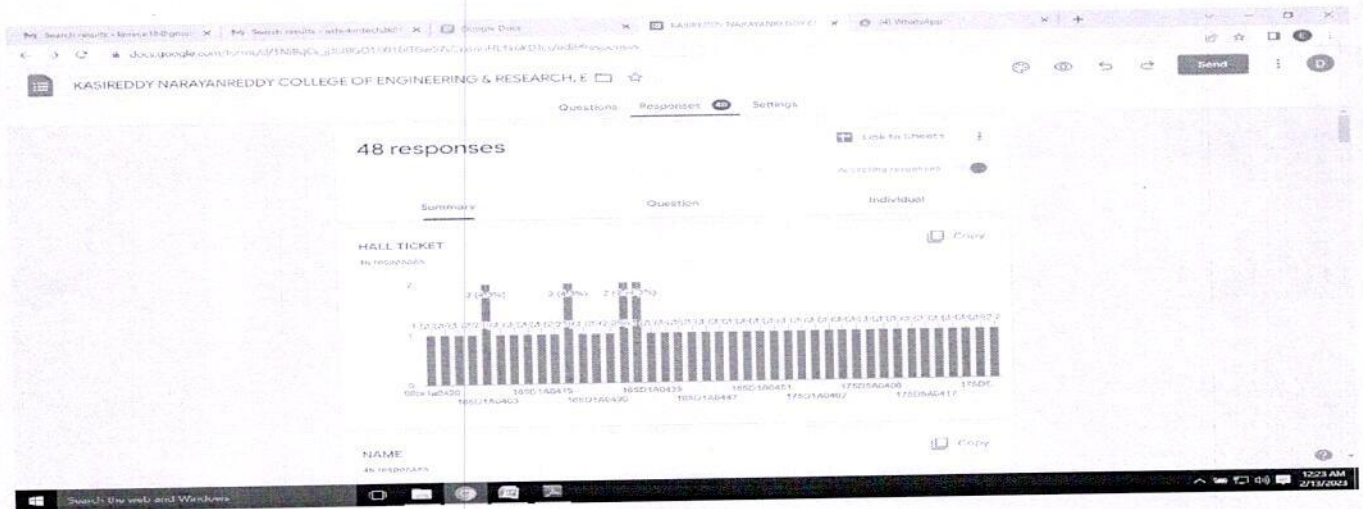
Search results - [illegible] | Search results - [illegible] | Google Docs | KASIREDDY NARAYANREDDY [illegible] | (4) WhatsApp

docs.google.com/forms/d/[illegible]/edit#responses

KASIREDDY NARAYANREDDY COLLEGE OF ENGINEERING & RESEARCH, E

Send

Questions Responses 48 Settings

48 responses

Link to Sheets

Accepting responses

Summary Question Individual

HALL TICKET

48 responses

Copy

2 (4.2%) 2 (4.2%) 2 (4.2%)

2

1

0

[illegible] 16SD1A0403 16SD1A0415 16SD1A0430 16SD1A0433 16SD1A0447 16SD1A0451 17SD1A0402 17SD5A0408 17SD5A0417 17SDE

NAME

48 responses

Copy

Search the web and Windows

12:23 AM 2/13/2023